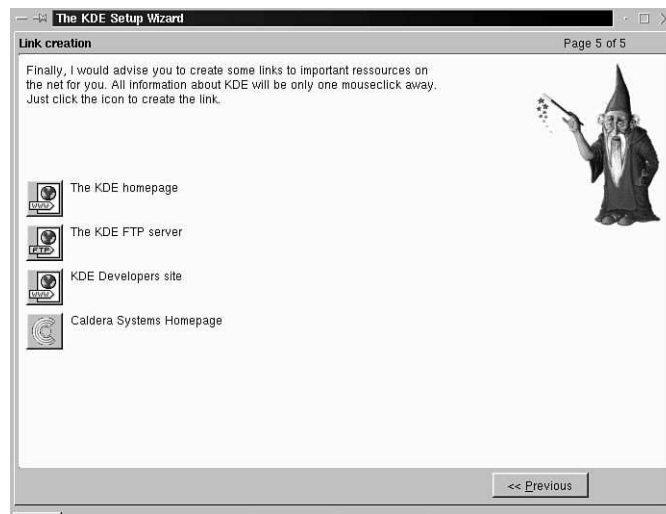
The KDE Setup Wizard

Link creation

Page 5 of 5

Finally, I would advise you to create some links to important ressources on the net for you. All information about KDE will be only one mouseclick away. Just click the icon to create the link.

WWW

The KDE homepage

FTP

The KDE FTP server

WWW

KDE Developers site

Caldera Systems Homepage

<< Previous